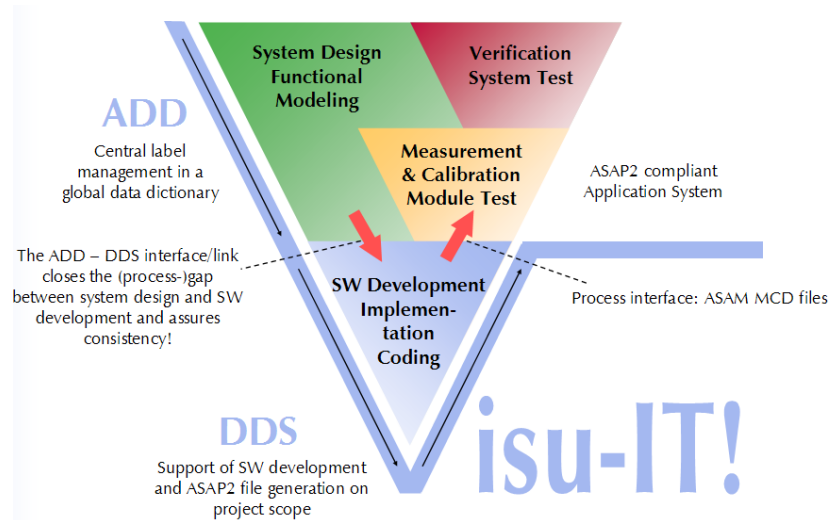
System Design Functional Modeling

Verification System Test

ADD

Central label management in a global data dictionary

Measurement & Calibration Module Test

ASAP2 compliant Application System

The ADD – DDS interface/link closes the (process-)gap between system design and SW development and assures consistency!

SW Development Implementation Coding

Process interface: ASAM MCD files

DDS

Support of SW development and ASAP2 file generation on project scope

Visu-IT!